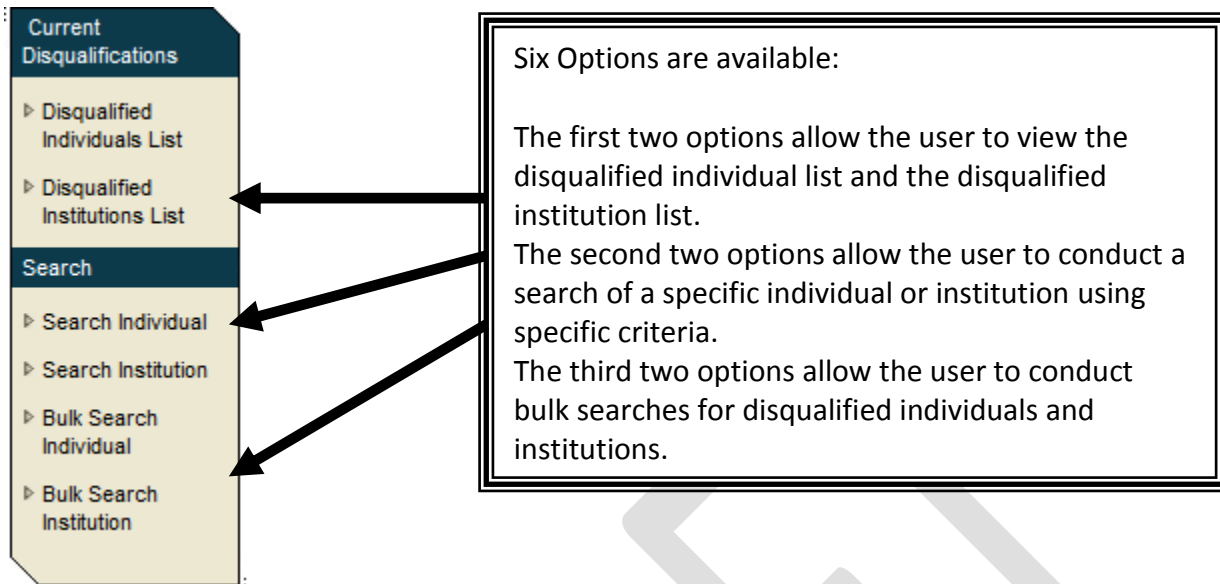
Current Disqualifications

▷ Disqualified Individuals List

▷ Disqualified Institutions List

Search

▷ Search Individual

▷ Search Institution

▷ Bulk Search Individual

▷ Bulk Search Institution

Six Options are available:

The first two options allow the user to view the disqualified individual list and the disqualified institution list.
The second two options allow the user to conduct a search of a specific individual or institution using specific criteria.
The third two options allow the user to conduct bulk searches for disqualified individuals and institutions.